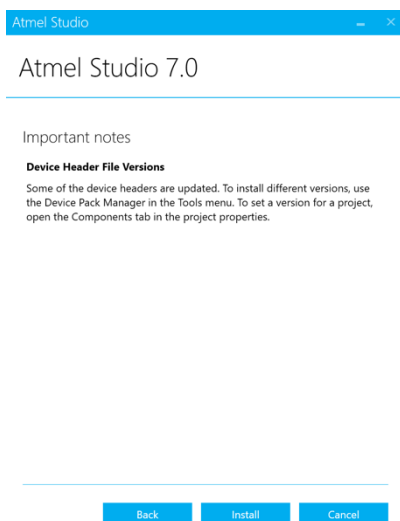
Atmel Studio

Atmel Studio 7.0

Important notes

**Device Header File Versions**

Some of the device headers are updated. To install different versions, use the Device Pack Manager in the Tools menu. To set a version for a project, open the Components tab in the project properties.

Back Install Cancel